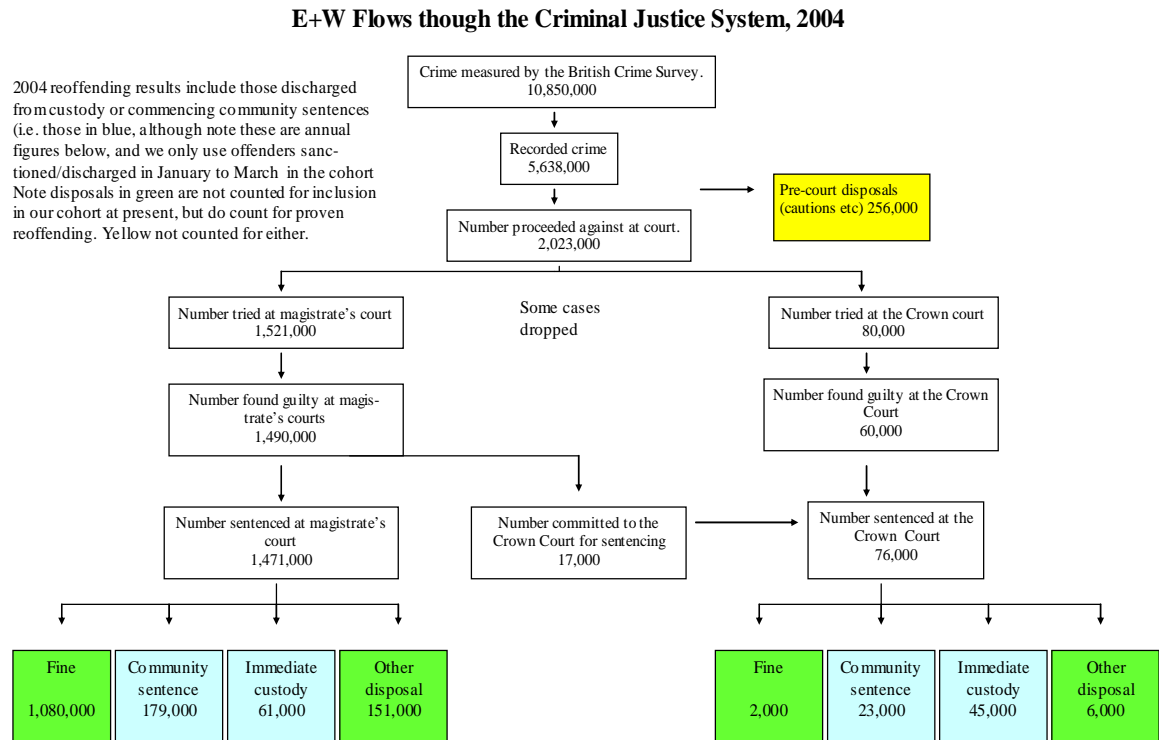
E+W Flows though the Criminal Justice System, 2004

2004 reoffending results include those discharged from custody or commencing community sentences (i.e. those in blue, although note these are annual figures below, and we only use offenders sanctioned/discharged in January to March in the cohort Note disposals in green are not counted for inclusion in our cohort at present, but do count for proven reoffending. Yellow not counted for either.

Crime measured by the British Crime Survey. 10,850,000

Recorded crime 5,638,000

Pre-court disposals (cautions etc) 256,000

Number proceeded against at court. 2,023,000

Number tried at magistrate's court 1,521,000

Some cases dropped

Number tried at the Crown court 80,000

Number found guilty at magistrate's courts 1,490,000

Number found guilty at the Crown Court 60,000

Number sentenced at magistrate's court 1,471,000

Number committed to the Crown Court for sentencing 17,000

Number sentenced at the Crown Court 76,000

Fine 1,080,000

Community sentence 179,000

Immediate custody 61,000

Other disposal 151,000

Fine 2,000

Community sentence 23,000

Immediate custody 45,000

Other disposal 6,000